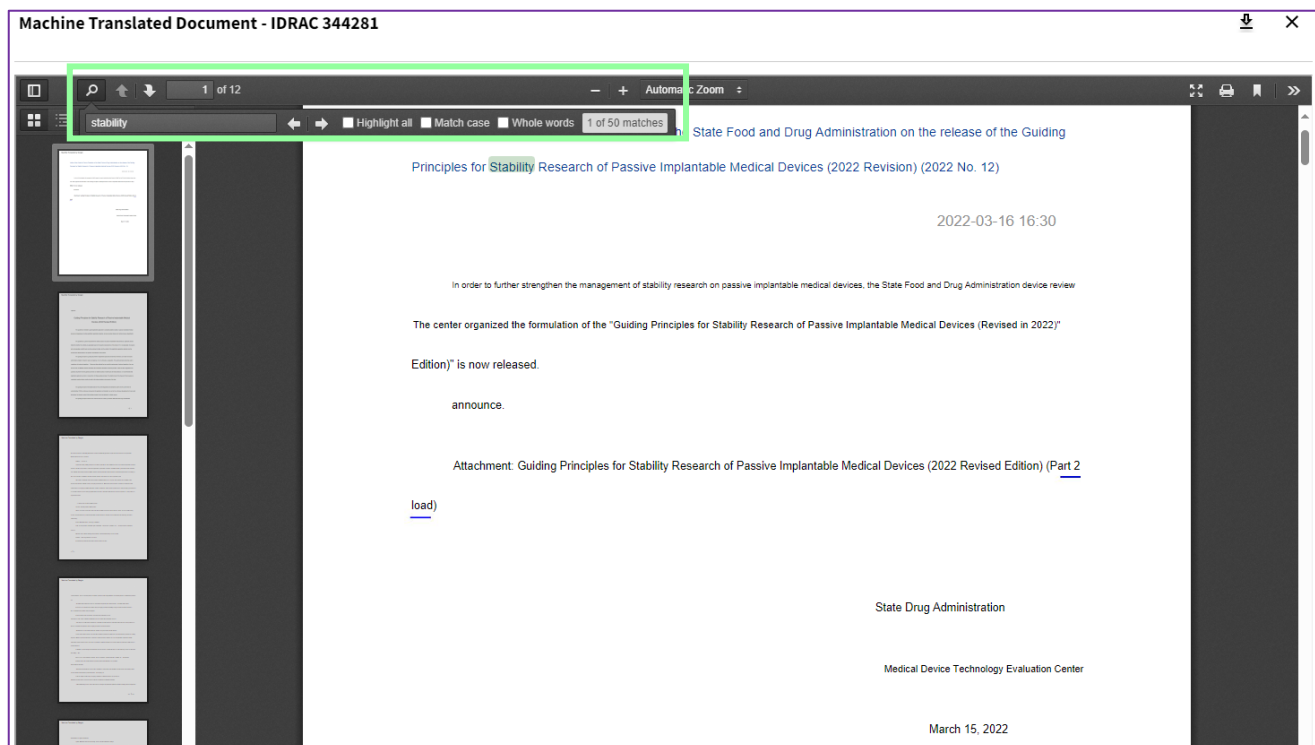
Machine Translated Document - IDRAC 344281

1 of 12

Automatic Zoom

stability

Highlight all Match case Whole words 1 of 50 matches

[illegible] State Food and Drug Administration on the release of the Guiding Principles for Stability Research of Passive Implantable Medical Devices (2022 Revision) (2022 No. 12)

2022-03-16 16:30

In order to further strengthen the management of stability research on passive implantable medical devices, the State Food and Drug Administration device review

The center organized the formulation of the "Guiding Principles for Stability Research of Passive Implantable Medical Devices (Revised in 2022)"

Edition)" is now released.

announce.

Attachment: Guiding Principles for Stability Research of Passive Implantable Medical Devices (2022 Revised Edition) (Part 2 load)

State Drug Administration

Medical Device Technology Evaluation Center

March 15, 2022